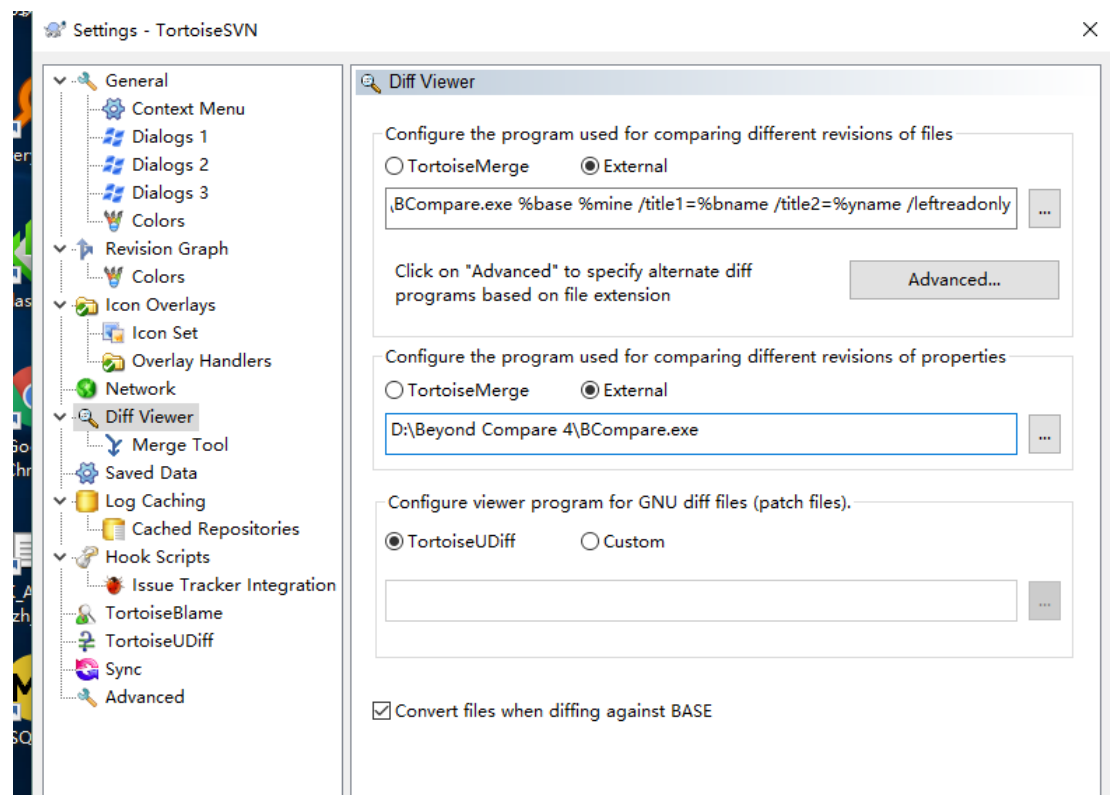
Settings - TortoiseSVN

General
Context Menu
Dialogs 1
Dialogs 2
Dialogs 3
Colors
Revision Graph
Colors
Icon Overlays
Icon Set
Overlay Handlers
Network
Diff Viewer
Merge Tool
Saved Data
Log Caching
Cached Repositories
Hook Scripts
Issue Tracker Integration
TortoiseBlame
TortoiseUDiff
Sync
Advanced

Diff Viewer

Configure the program used for comparing different revisions of files
TortoiseMerge External
\BCompare.exe %base %mine /title1=%bname /title2=%yname /leftreadonly ...

Click on "Advanced" to specify alternate diff programs based on file extension
Advanced...

Configure the program used for comparing different revisions of properties
TortoiseMerge External
D:\Beyond Compare 4\BCompare.exe ...

Configure viewer program for GNU diff files (patch files).
TortoiseUDiff Custom
...

Convert files when diffing against BASE